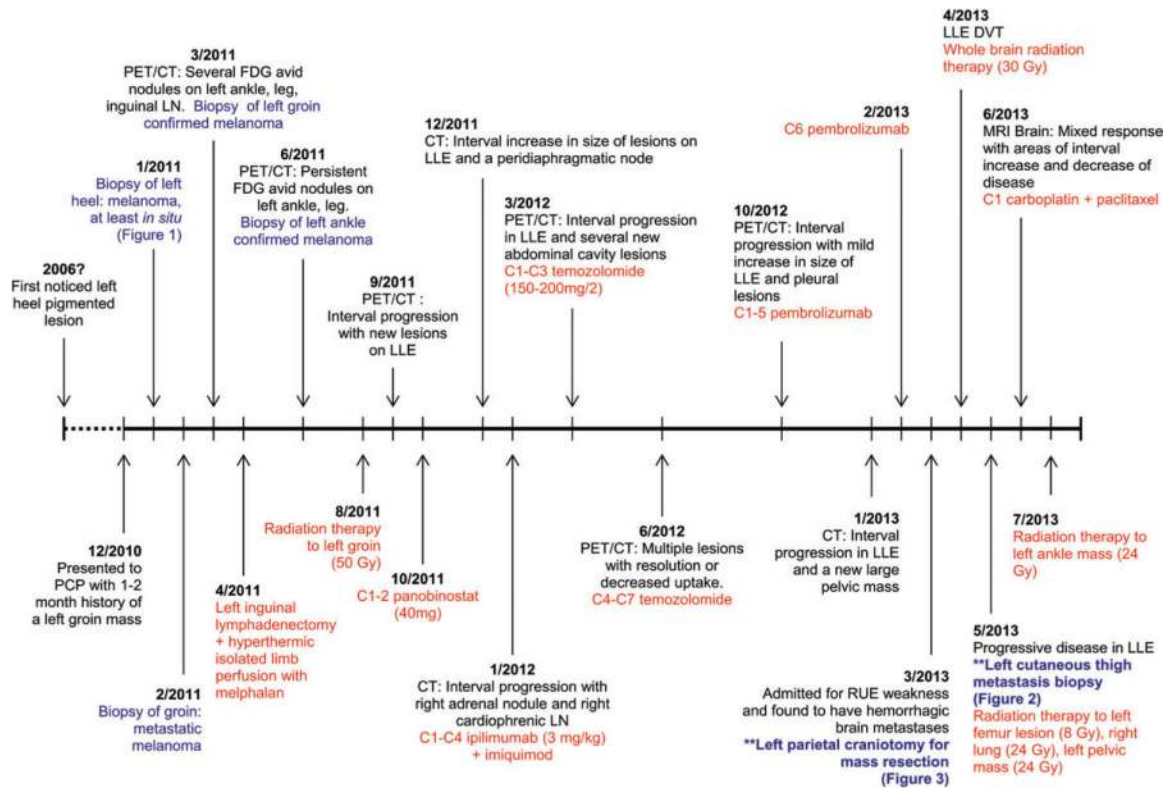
3/2011
PET/CT: Several FDG avid nodules on left ankle, leg, inguinal LN. Biopsy of left groin confirmed melanoma

1/2011
Biopsy of left heel: melanoma, at least in situ (Figure 1)

2006?
First noticed left heel pigmented lesion

6/2011
PET/CT: Persistent FDG avid nodules on left ankle, leg. Biopsy of left ankle confirmed melanoma

9/2011
PET/CT : Interval progression with new lesions on LLE

12/2011
CT: Interval increase in size of lesions on LLE and a peridiaphragmatic node

3/2012
PET/CT: Interval progression in LLE and several new abdominal cavity lesions
C1-C3 temozolomide (150-200mg/2)

10/2012
PET/CT: Interval progression with mild increase in size of LLE and pleural lesions
C1-5 pembrolizumab

2/2013
C6 pembrolizumab

4/2013
LLE DVT
Whole brain radiation therapy (30 Gy)

6/2013
MRI Brain: Mixed response with areas of interval increase and decrease of disease
C1 carboplatin + paclitaxel

12/2010
Presented to PCP with 1-2 month history of a left groin mass

2/2011
Biopsy of groin: metastatic melanoma

4/2011
Left inguinal lymphadenectomy + hyperthermic isolated limb perfusion with melphalan

8/2011
Radiation therapy to left groin (50 Gy)

10/2011
C1-2 panobinostat (40mg)

1/2012
CT: Interval progression with right adrenal nodule and right cardiophrenic LN
C1-C4 ipilimumab (3 mg/kg) + imiquimod

6/2012
PET/CT: Multiple lesions with resolution or decreased uptake.
C4-C7 temozolomide

1/2013
CT: Interval progression in LLE and a new large pelvic mass

3/2013
Admitted for RUE weakness and found to have hemorrhagic brain metastases
**Left parietal craniotomy for mass resection (Figure 3)

5/2013
Progressive disease in LLE
**Left cutaneous thigh metastasis biopsy (Figure 2)
Radiation therapy to left femur lesion (8 Gy), right lung (24 Gy), left pelvic mass (24 Gy)

7/2013
Radiation therapy to left ankle mass (24 Gy)